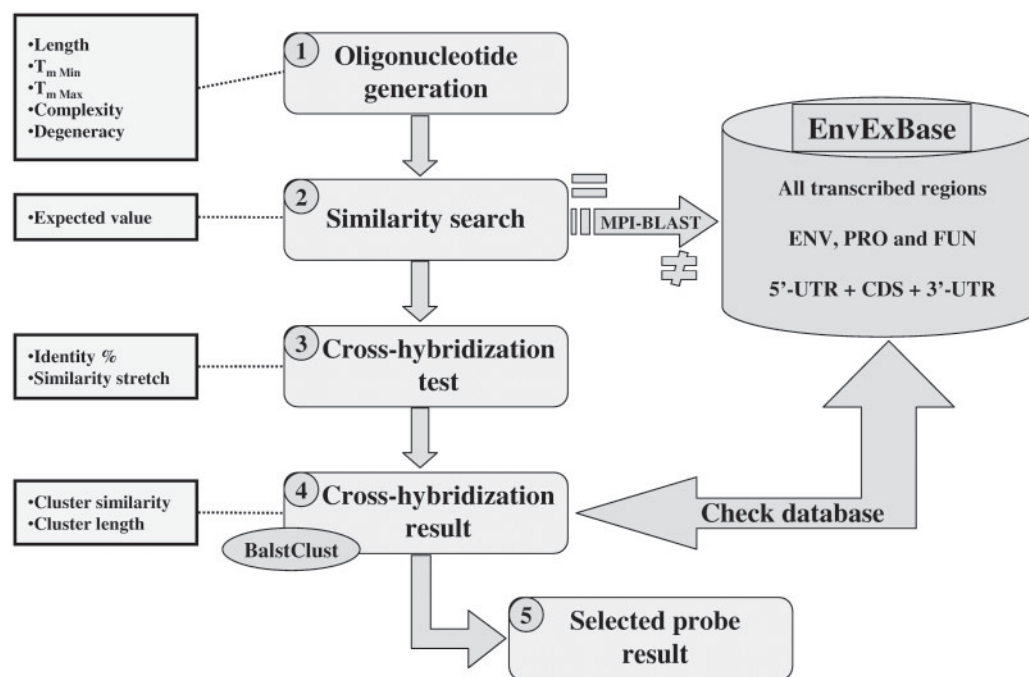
•Length
•$T_{m\ Min}$
•$T_{m\ Max}$
•Complexity
•Degeneracy

1 Oligonucleotide generation

•Expected value

2 Similarity search

MPI-BLAST

EnvExBase

All transcribed regions

ENV, PRO and FUN

5'-UTR + CDS + 3'-UTR

•Identity %
•Similarity stretch

3 Cross-hybridization test

•Cluster similarity
•Cluster length

4 Cross-hybridization result

BalstClust

Check database

5 Selected probe result